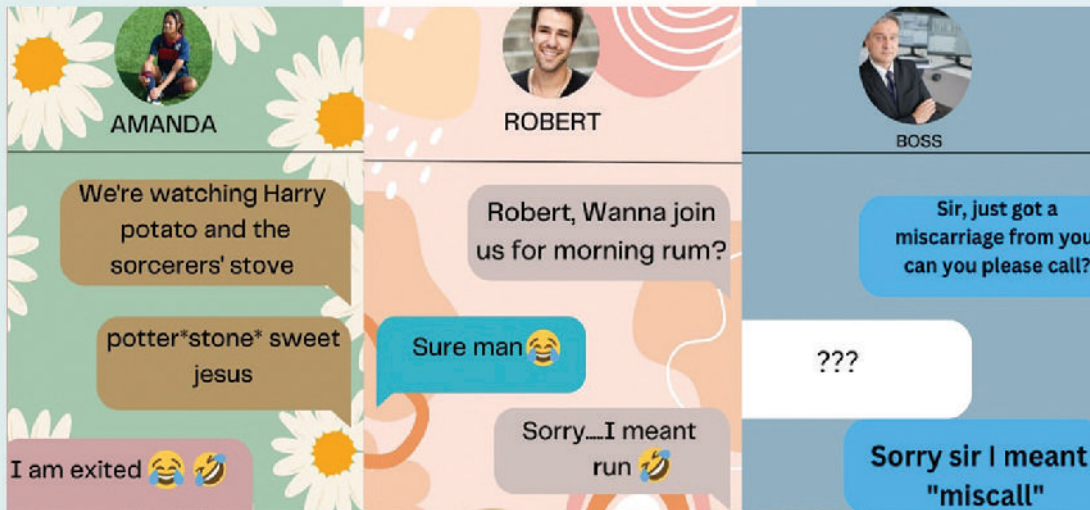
AMANDA

We're watching Harry potato and the sorcerers' stove

potter*stone* sweet jesus

I am exited 😂🤣

ROBERT

Robert, Wanna join us for morning rum?

Sure man😂

Sorry....I meant run🤣

BOSS

Sir, just got a miscarriage from you can you please call?

???

Sorry sir I meant "miscall"